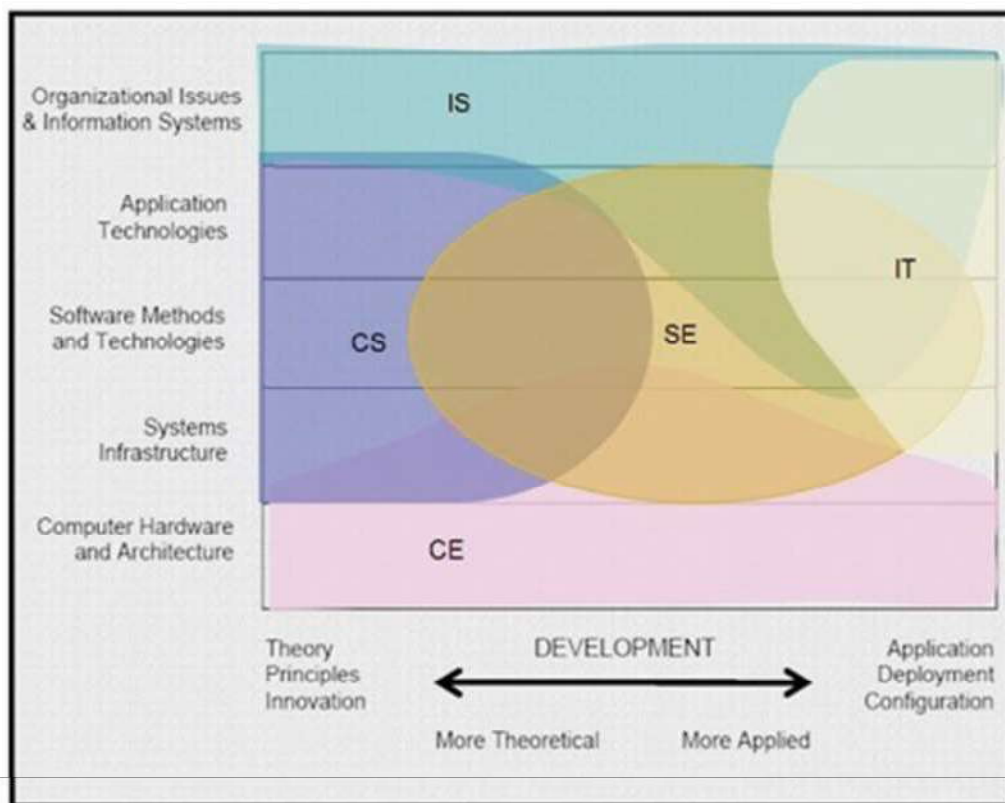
Organizational Issues & Information Systems

Application Technologies

Software Methods and Technologies

Systems Infrastructure

Computer Hardware and Architecture

IS

IT

CS

SE

CE

Theory Principles Innovation

DEVELOPMENT

Application Deployment Configuration

More Theoretical

More Applied